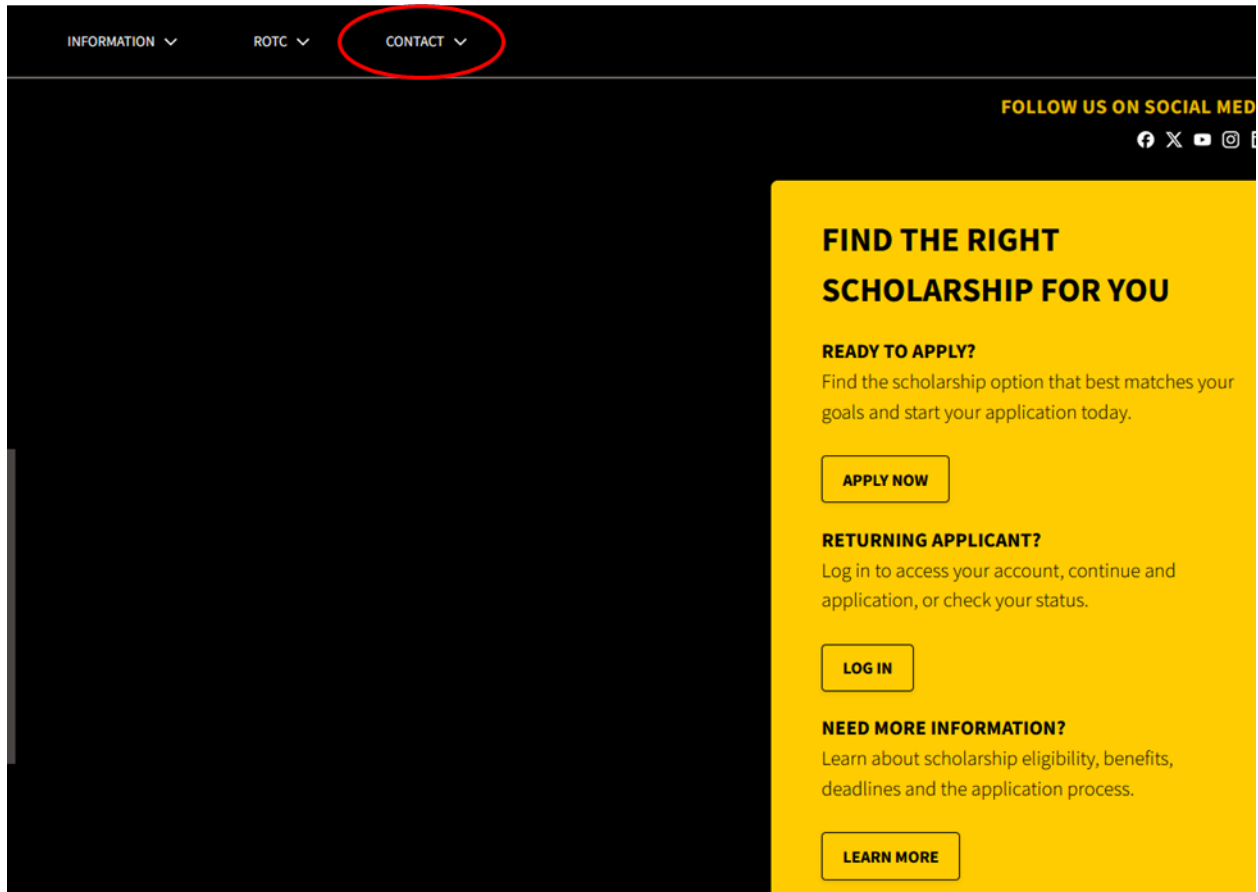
INFORMATION ROTC CONTACT

FOLLOW US ON SOCIAL MED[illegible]

FIND THE RIGHT SCHOLARSHIP FOR YOU

READY TO APPLY?
Find the scholarship option that best matches your goals and start your application today.

APPLY NOW

RETURNING APPLICANT?
Log in to access your account, continue and application, or check your status.

LOG IN

NEED MORE INFORMATION?
Learn about scholarship eligibility, benefits, deadlines and the application process.

LEARN MORE